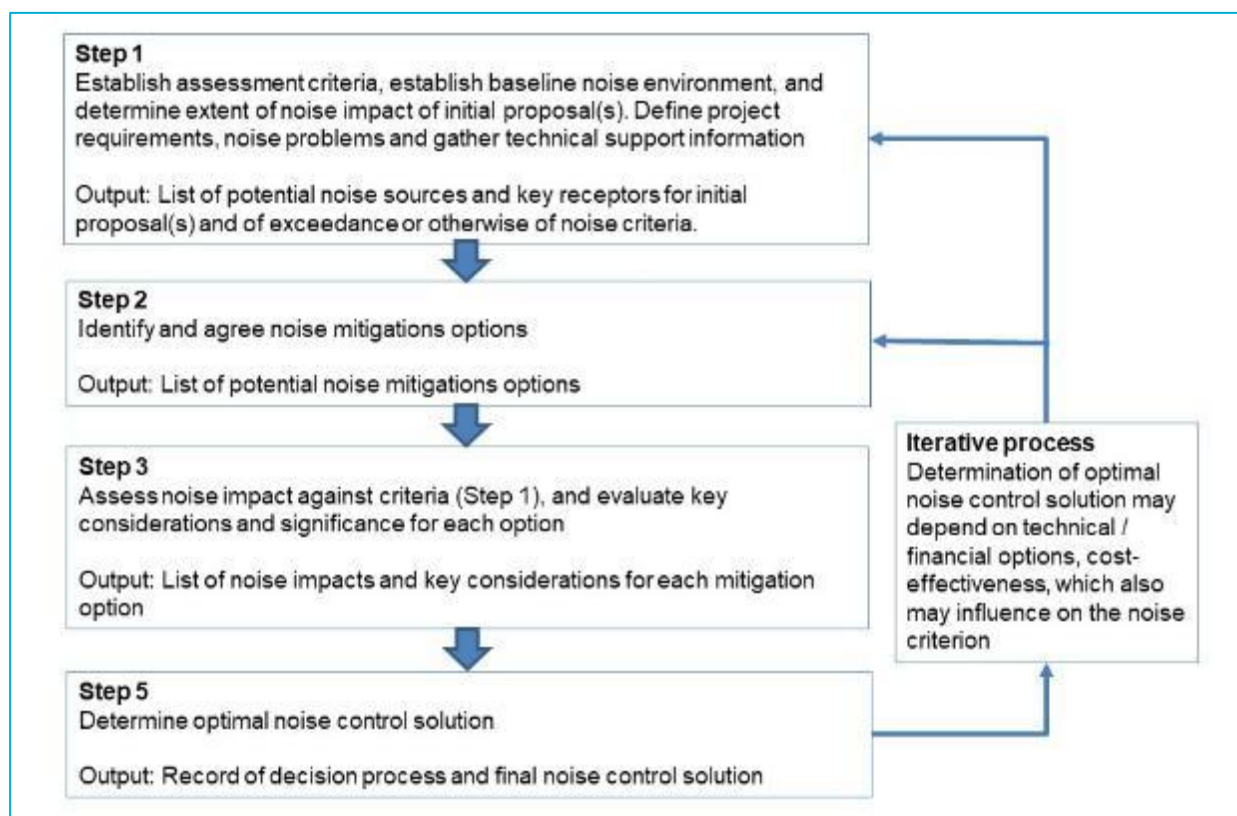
Step 1
Establish assessment criteria, establish baseline noise environment, and determine extent of noise impact of initial proposal(s). Define project requirements, noise problems and gather technical support information

Output: List of potential noise sources and key receptors for initial proposal(s) and of exceedance or otherwise of noise criteria.

Step 2
Identify and agree noise mitigations options

Output: List of potential noise mitigations options

Step 3
Assess noise impact against criteria (Step 1), and evaluate key considerations and significance for each option

Output: List of noise impacts and key considerations for each mitigation option

Step 5
Determine optimal noise control solution

Output: Record of decision process and final noise control solution

Iterative process
Determination of optimal noise control solution may depend on technical / financial options, cost-effectiveness, which also may influence on the noise criterion